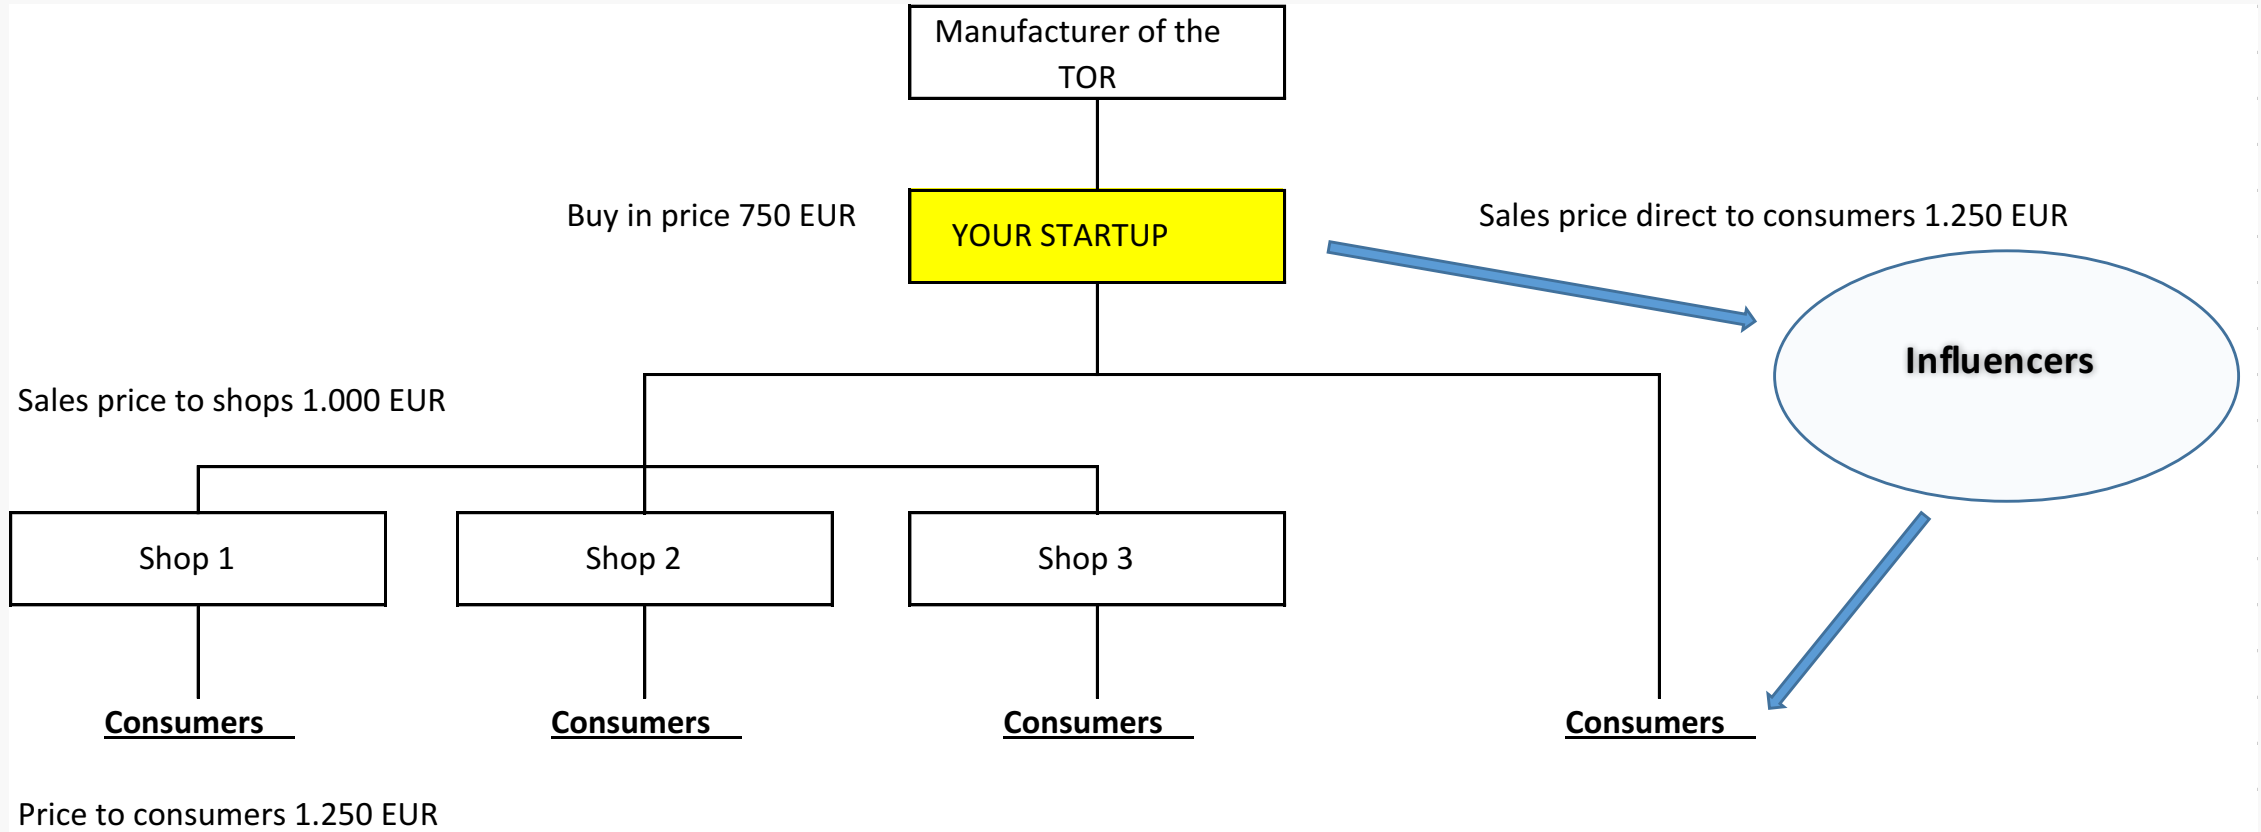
Manufacturer of the TOR

Buy in price 750 EUR

YOUR STARTUP

Sales price direct to consumers 1.250 EUR

Influencers

Sales price to shops 1.000 EUR

Shop 1

Shop 2

Shop 3

Consumers

Consumers

Consumers

Consumers

Price to consumers 1.250 EUR